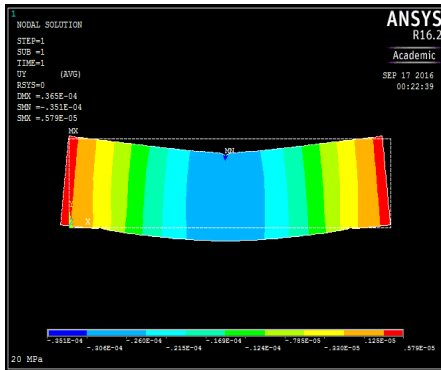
1
NODAL SOLUTION

STEP=1
SUB =1
TIME=1
UY (AVG)
RSYS=0
DMX =.365E-04
SMN =-.351E-04
SMX =.579E-05

ANSYS
R16.2
Academic

SEP 17 2016
00:22:39

MX
MN

-.351E-04
-.306E-04
-.260E-04
-.215E-04
-.169E-04
-.124E-04
-.785E-05
-.330E-05
.125E-05
.579E-05

20 MPa